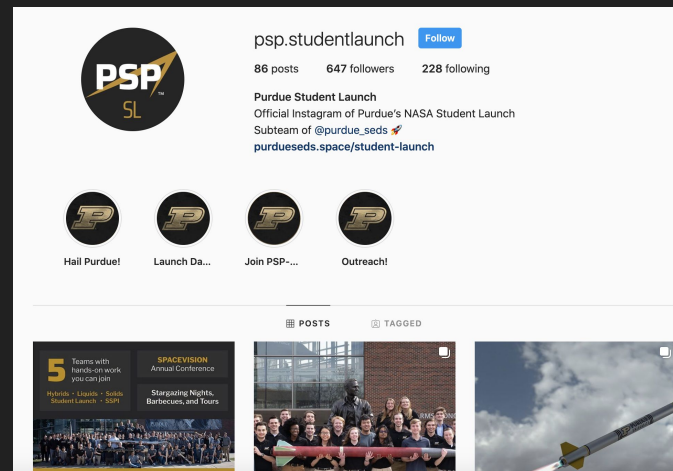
PSP
SL
TM

psp.studentlaunch Follow

86 posts 647 followers 228 following

Purdue Student Launch
Official Instagram of Purdue's NASA Student Launch Subteam of @purdue_seds 🚀
purdueseds.space/student-launch

P
Hail Purdue!

P
Launch Da...

P
Join PSP-...

P
Outreach!

POSTS TAGGED

5 Teams with hands-on work you can join
Hybrids • Liquids • Solids
Student Launch • SSPI

SPACEVISION
Annual Conference

Stargazing Nights, Barbecues, and Tours